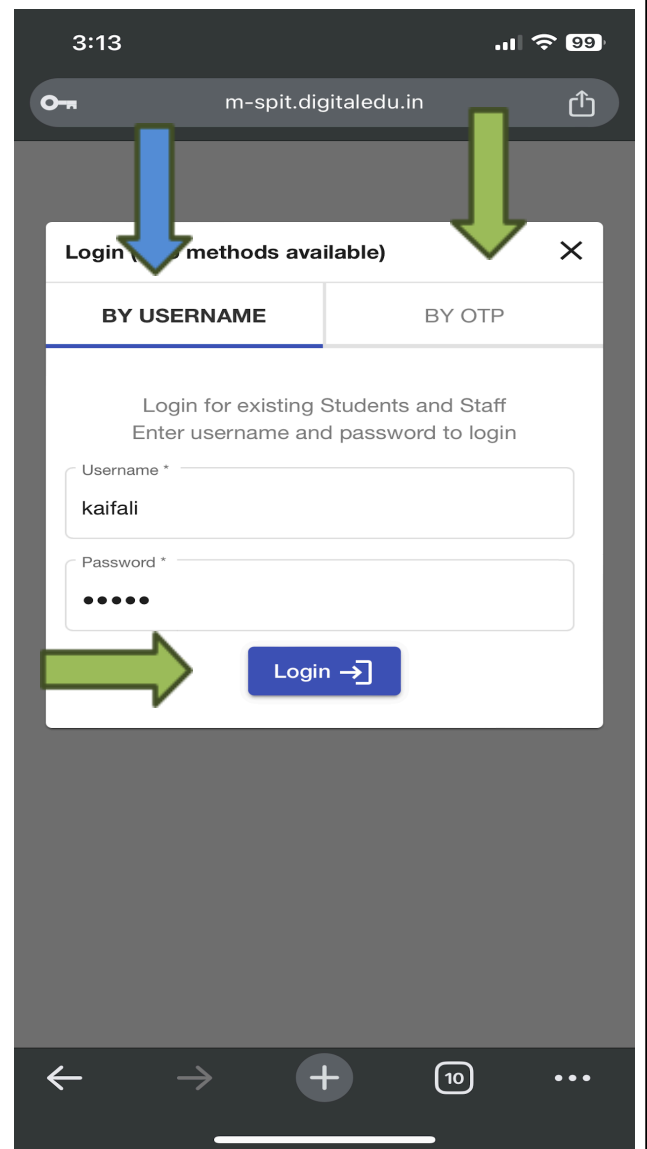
3:13

99

m-spit.digitaledu.in

Login ([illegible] methods available)

×

BY USERNAME

BY OTP

Login for existing Students and Staff
Enter username and password to login

Username *

kaifali

Password *

•••••

Login

10